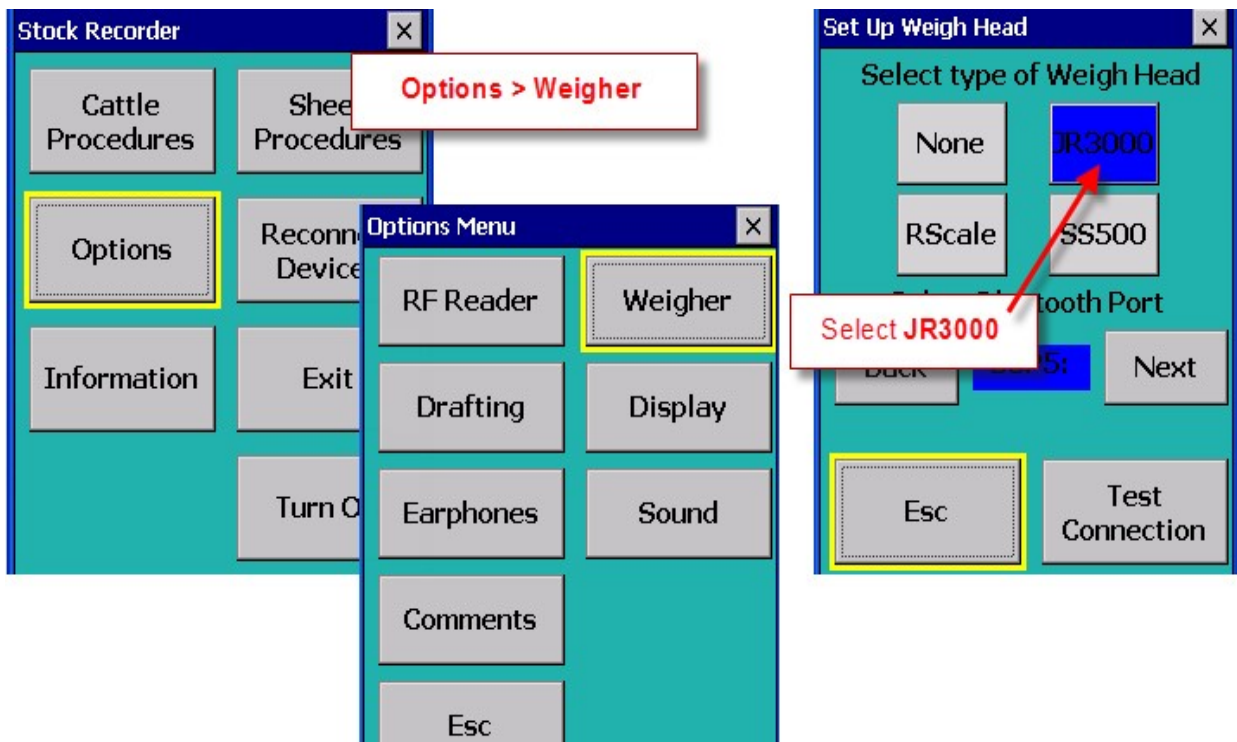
Stock Recorder

Cattle Procedures

Shee Procedures

Options > Weigher

Options

Reconn Device

Information

Exit

Turn O

Options Menu

RF Reader

Weigher

Drafting

Display

Earphones

Sound

Comments

Esc

Set Up Weigh Head

Select type of Weigh Head

None

JR3000

RScale

SS500

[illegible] tooth Port

Select JR3000

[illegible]

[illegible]

Next

Esc

Test Connection